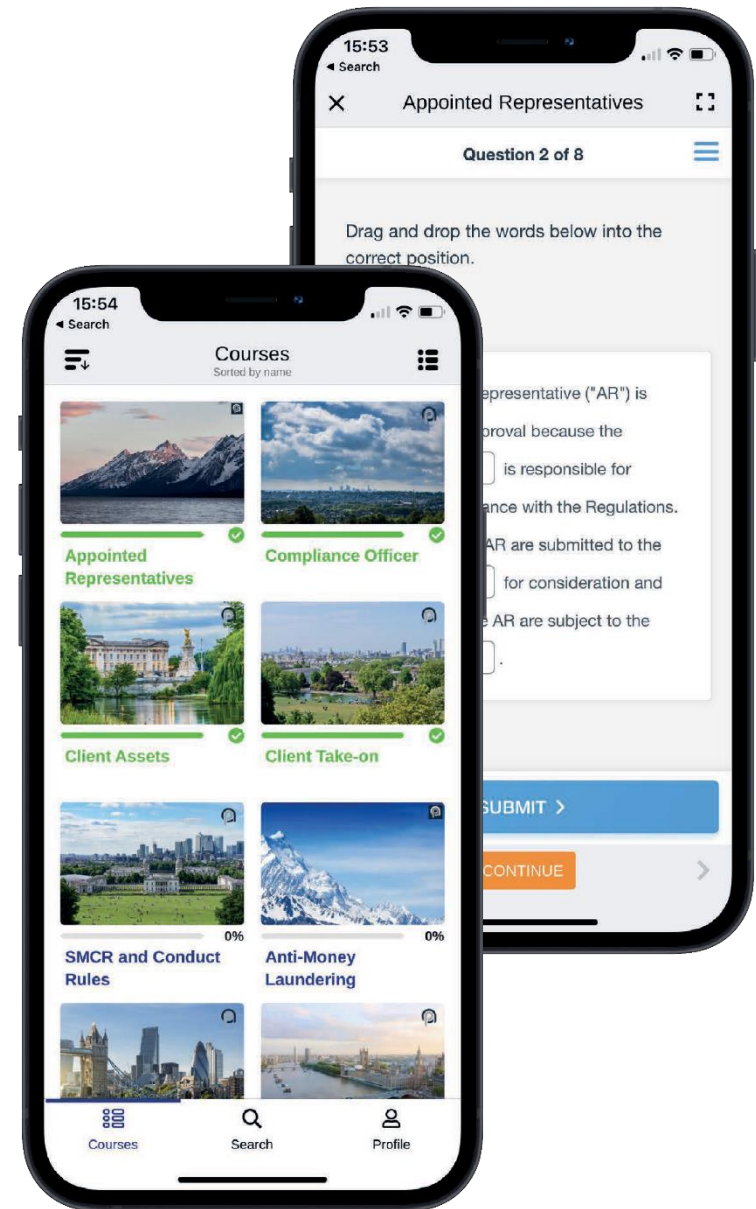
15:53
◂ Search

Appointed Representatives

Question 2 of 8

Drag and drop the words below into the correct position.

epresentative ("AR") is
proval because the
is responsible for
ance with the Regulations.
AR are submitted to the
for consideration and
e AR are subject to the
.

SUBMIT >

CONTINUE

15:54
◂ Search

Courses
Sorted by name

Appointed Representatives

Compliance Officer

Client Assets

Client Take-on

0%
SMCR and Conduct Rules

0%
Anti-Money Laundering

Courses
Search
Profile